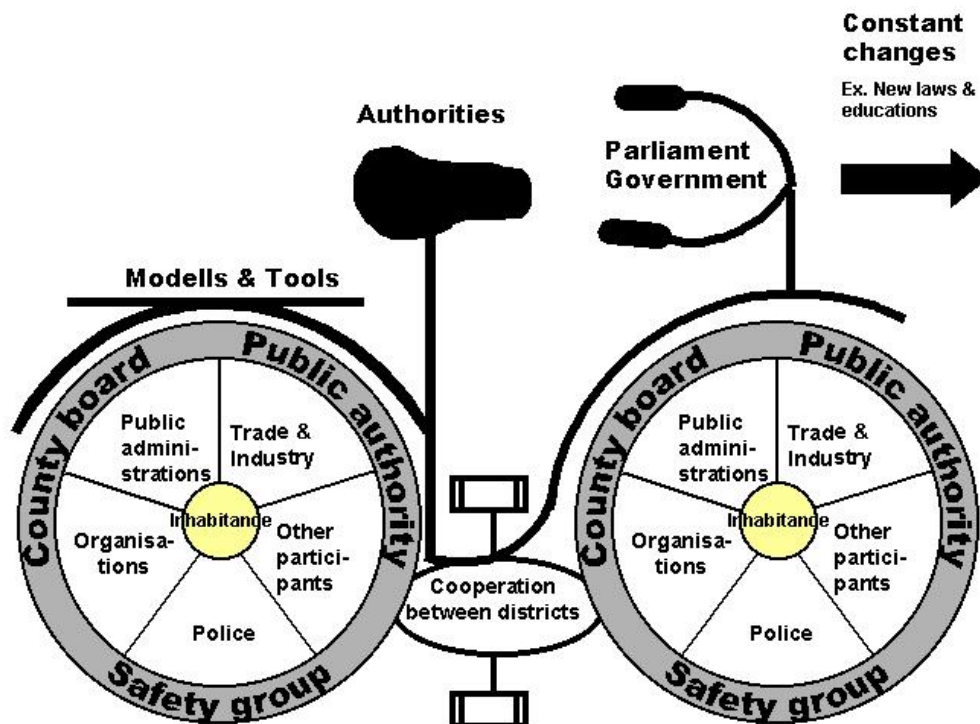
Constant changes

Ex. New laws & educations

Authorities

Parliament Government

Modells & Tools

County board

Public authority

Safety group

Public administrations

Trade & Industry

Inhabitance

Organisations

Other participants

Police

Cooperation between districts

County board

Public authority

Safety group

Public administrations

Trade & Industry

Inhabitance

Organisations

Other participants

Police